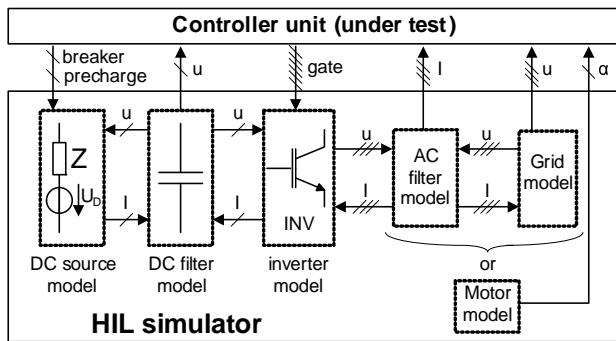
Controller unit (under test)

breaker
precharge

u

gate

I

u

α

u

u

u

u

Z

$U_D$

I

I

I

I

INV

AC filter model

Grid model

DC source model

DC filter model

inverter model

or

Motor model

HIL simulator